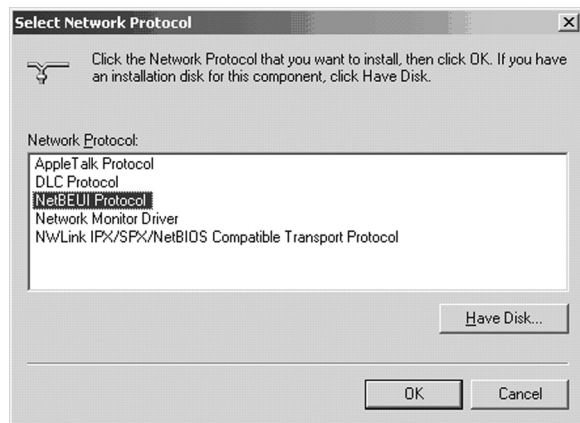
Select Network Protocol

Click the Network Protocol that you want to install, then click OK. If you have an installation disk for this component, click Have Disk.

Network Protocol:

AppleTalk Protocol
DLC Protocol
NetBEUI Protocol
Network Monitor Driver
NWLink IPX/SPX/NetBIOS Compatible Transport Protocol

Have Disk...

OK

Cancel